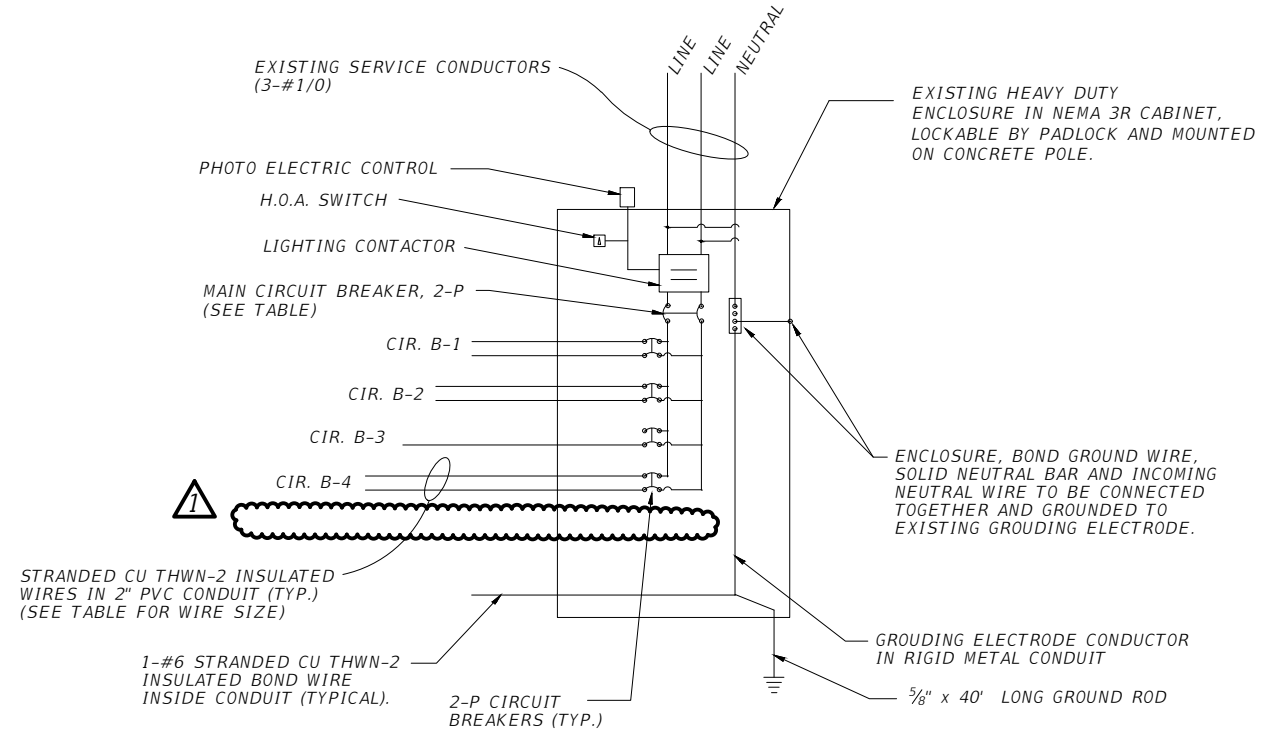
LINE
LINE
NEUTRAL

EXISTING SERVICE CONDUCTORS (3-#1/0)

EXISTING HEAVY DUTY ENCLOSURE IN NEMA 3R CABINET, LOCKABLE BY PADLOCK AND MOUNTED ON CONCRETE POLE.

PHOTO ELECTRIC CONTROL

H.O.A. SWITCH

LIGHTING CONTACTOR

MAIN CIRCUIT BREAKER, 2-P (SEE TABLE)

CIR. B-1

CIR. B-2

CIR. B-3

CIR. B-4

1

ENCLOSURE, BOND GROUND WIRE, SOLID NEUTRAL BAR AND INCOMING NEUTRAL WIRE TO BE CONNECTED TOGETHER AND GROUNDED TO EXISTING GROUNDING ELECTRODE.

STRANDED CU THWN-2 INSULATED WIRES IN 2" PVC CONDUIT (TYP.) (SEE TABLE FOR WIRE SIZE)

GROUDING ELECTRODE CONDUCTOR IN RIGID METAL CONDUIT

1-#6 STRANDED CU THWN-2 INSULATED BOND WIRE INSIDE CONDUIT (TYPICAL).

$\frac{5}{8}$" x 40' LONG GROUND ROD

2-P CIRCUIT BREAKERS (TYP.)